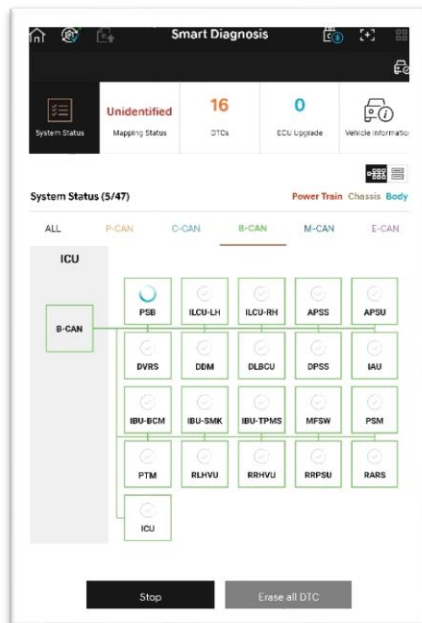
Smart Diagnosis

System Status | Unidentified Mapping Status | 16 DTCs | 0 ECU Upgrade | Vehicle Informatio

System Status (5/47)

Power Train Chassis Body

ALL P-CAN C-CAN B-CAN M-CAN E-CAN

ICU

B-CAN

PSB ILCU-LH ILCU-RH APSS APSU

DVRS DDM DLBCU DPSS IAU

IBU-BCM IBU-SMK IBU-TPMS MFSW PSM

PTM RLHVU RRHVU RRPSU RARS

ICU

Stop Erase all DTC